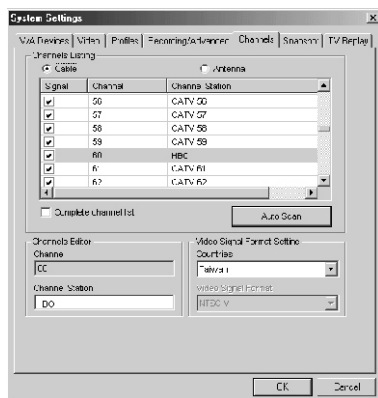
System Settings

A/V Devices | Video | Profiles | Recording/Advanced | Channels | Snapshot | TV Replay

Channels Listing
Cable
Antenna

| Signal | Channel | Channel Station |
|---|---|---|
| ✔ | 56 | CATV 56 |
| ✔ | 57 | CATV 57 |
| ✔ | 58 | CATV 58 |
| ✔ | 59 | CATV 59 |
| ✔ | 60 | HBC |
| ✔ | 61 | CATV 61 |
| ✔ | 62 | CATV 62 |

Complete channel list

Auto Scan

Channels Editor
Channel
CC
Channel Station
DO

Video Signal Format Setting
Countries
Taiwan
Video Signal Format
NTSC M

OK
Cancel